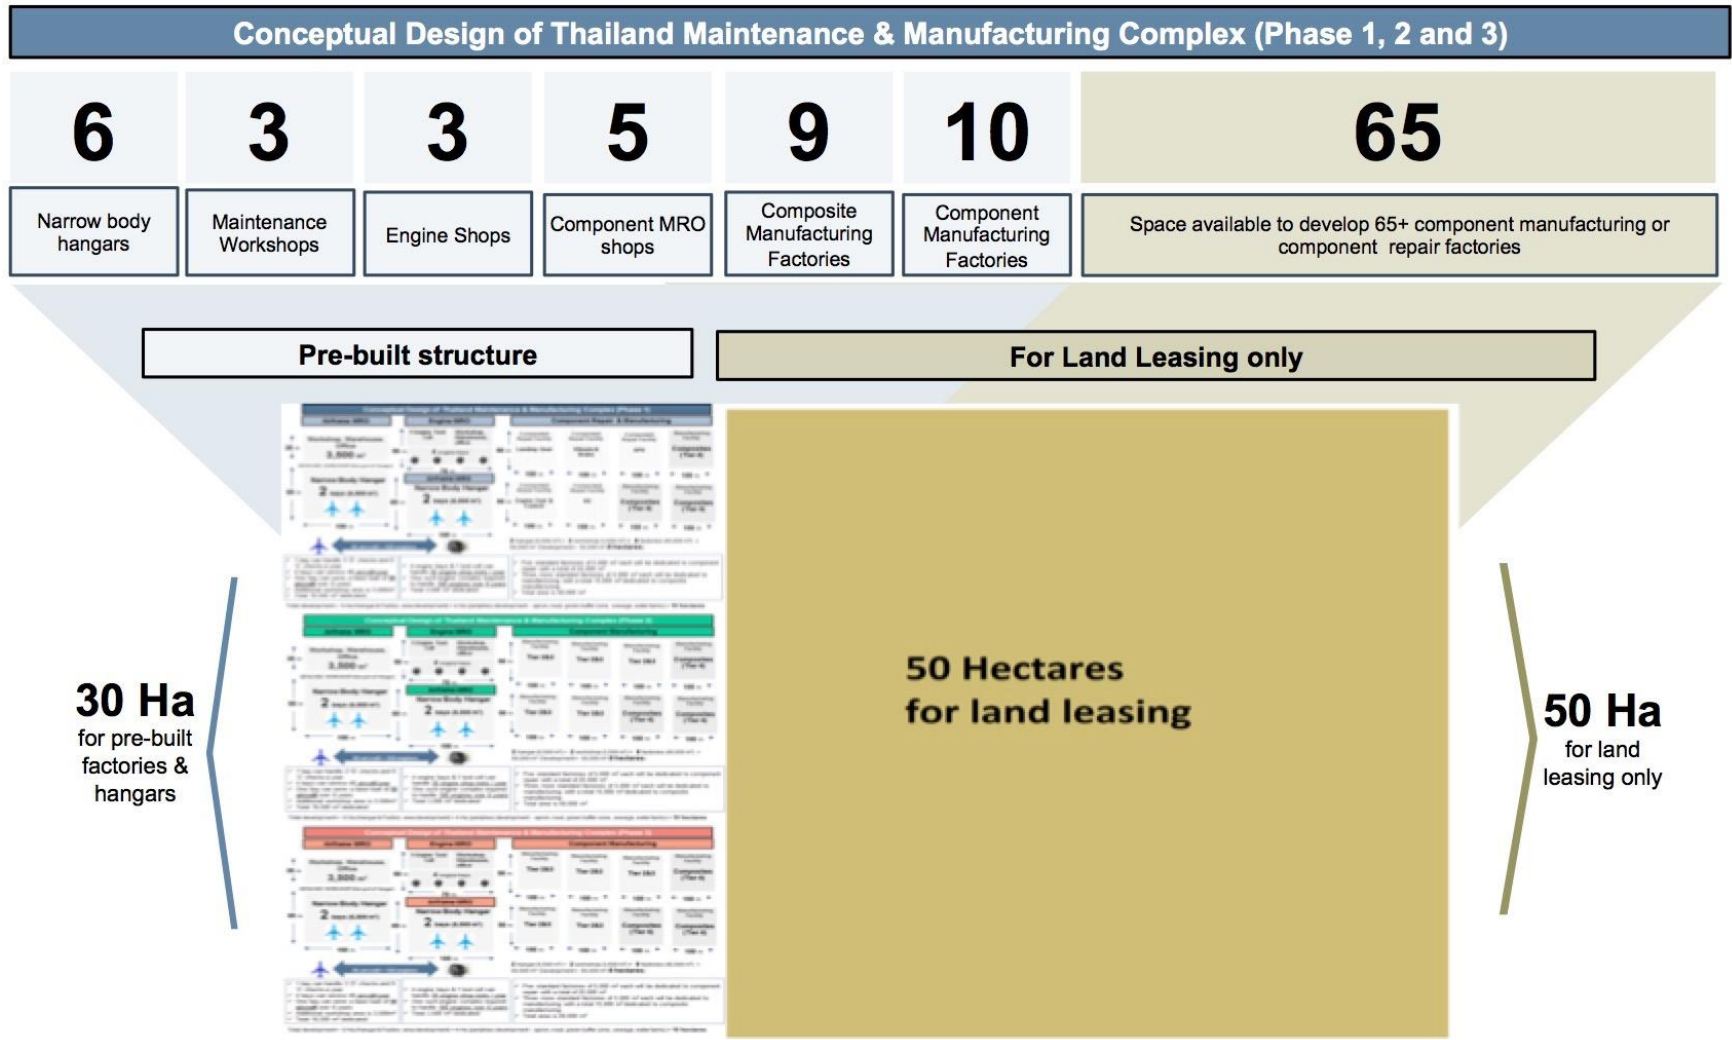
Conceptual Design of Thailand Maintenance & Manufacturing Complex (Phase 1, 2 and 3)

6

Narrow body hangars

3

Maintenance Workshops

3

Engine Shops

5

Component MRO shops

9

Composite Manufacturing Factories

10

Component Manufacturing Factories

65

Space available to develop 65+ component manufacturing or component repair factories

Pre-built structure

For Land Leasing only

30 Ha
for pre-built factories & hangars

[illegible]

50 Hectares
for land leasing

50 Ha
for land leasing only